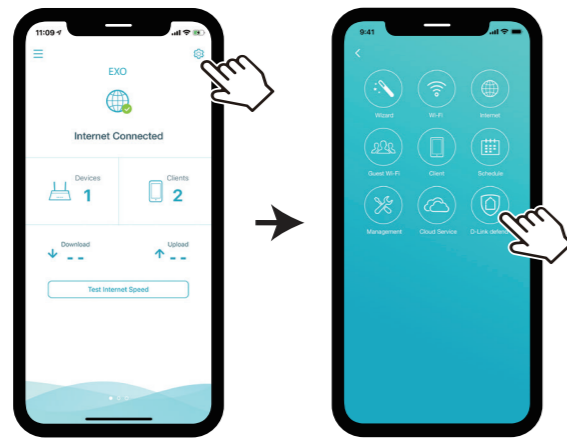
11:09

EXO

Internet Connected

Devices
1

Clients
2

Download
- -

Upload
- -

Test Internet Speed

9:41

Wizard

Wi-Fi

Internet

Guest Wi-Fi

Client

Schedule

Management

Cloud Service

D-Link defen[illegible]